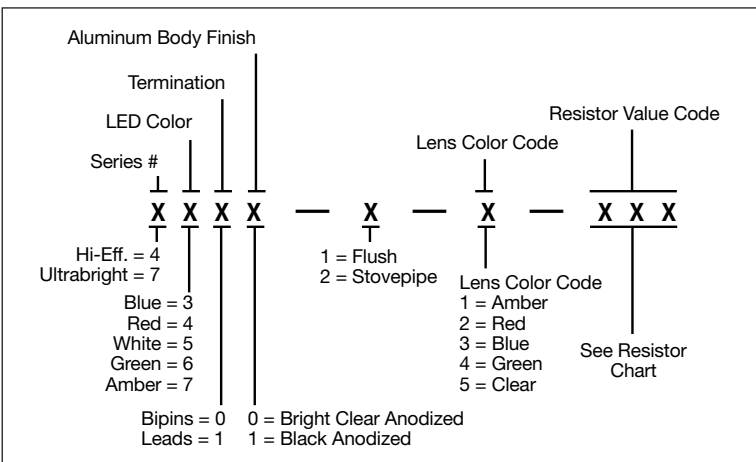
Aluminum Body Finish

Termination

LED Color

Series #

X X X X — X — X — X X X

Hi-Eff. = 4
Ultrabright = 7

Blue = 3
Red = 4
White = 5
Green = 6
Amber = 7

Bipins = 0
Leads = 1

0 = Bright Clear Anodized
1 = Black Anodized

1 = Flush
2 = Stovepipe

Lens Color Code

Lens Color Code
1 = Amber
2 = Red
3 = Blue
4 = Green
5 = Clear

Resistor Value Code

See Resistor Chart